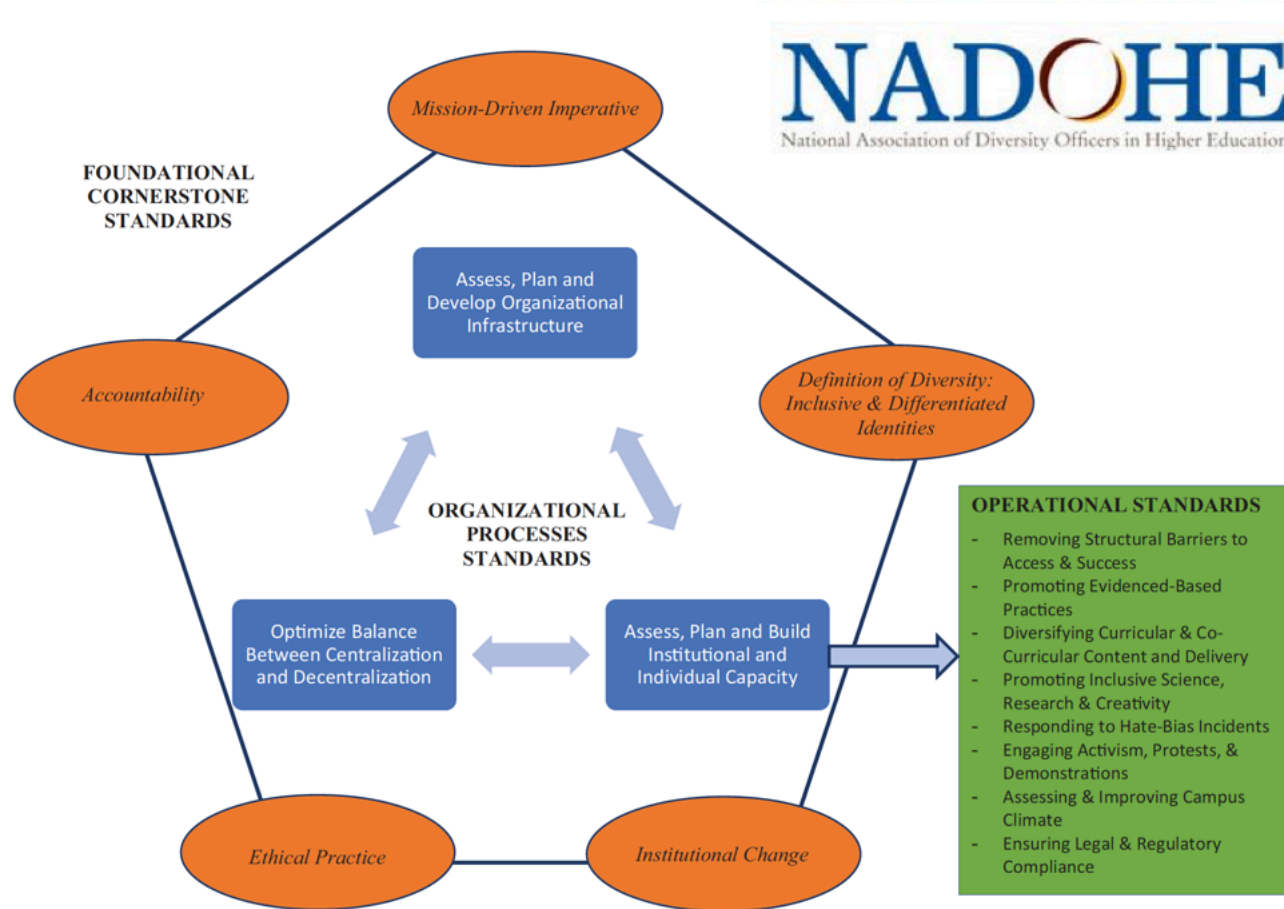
NADOHE
National Association of Diversity Officers in Higher Educatio

Mission-Driven Imperative

FOUNDATIONAL CORNERSTONE STANDARDS

Assess, Plan and Develop Organizational Infrastructure

Accountability

Definition of Diversity: Inclusive & Differentiated Identities

ORGANIZATIONAL PROCESSES STANDARDS

Optimize Balance Between Centralization and Decentralization

Assess, Plan and Build Institutional and Individual Capacity

OPERATIONAL STANDARDS
- Removing Structural Barriers to Access & Success
- Promoting Evidenced-Based Practices
- Diversifying Curricular & Co-Curricular Content and Delivery
- Promoting Inclusive Science, Research & Creativity
- Responding to Hate-Bias Incidents
- Engaging Activism, Protests, & Demonstrations
- Assessing & Improving Campus Climate
- Ensuring Legal & Regulatory Compliance

Ethical Practice

Institutional Change